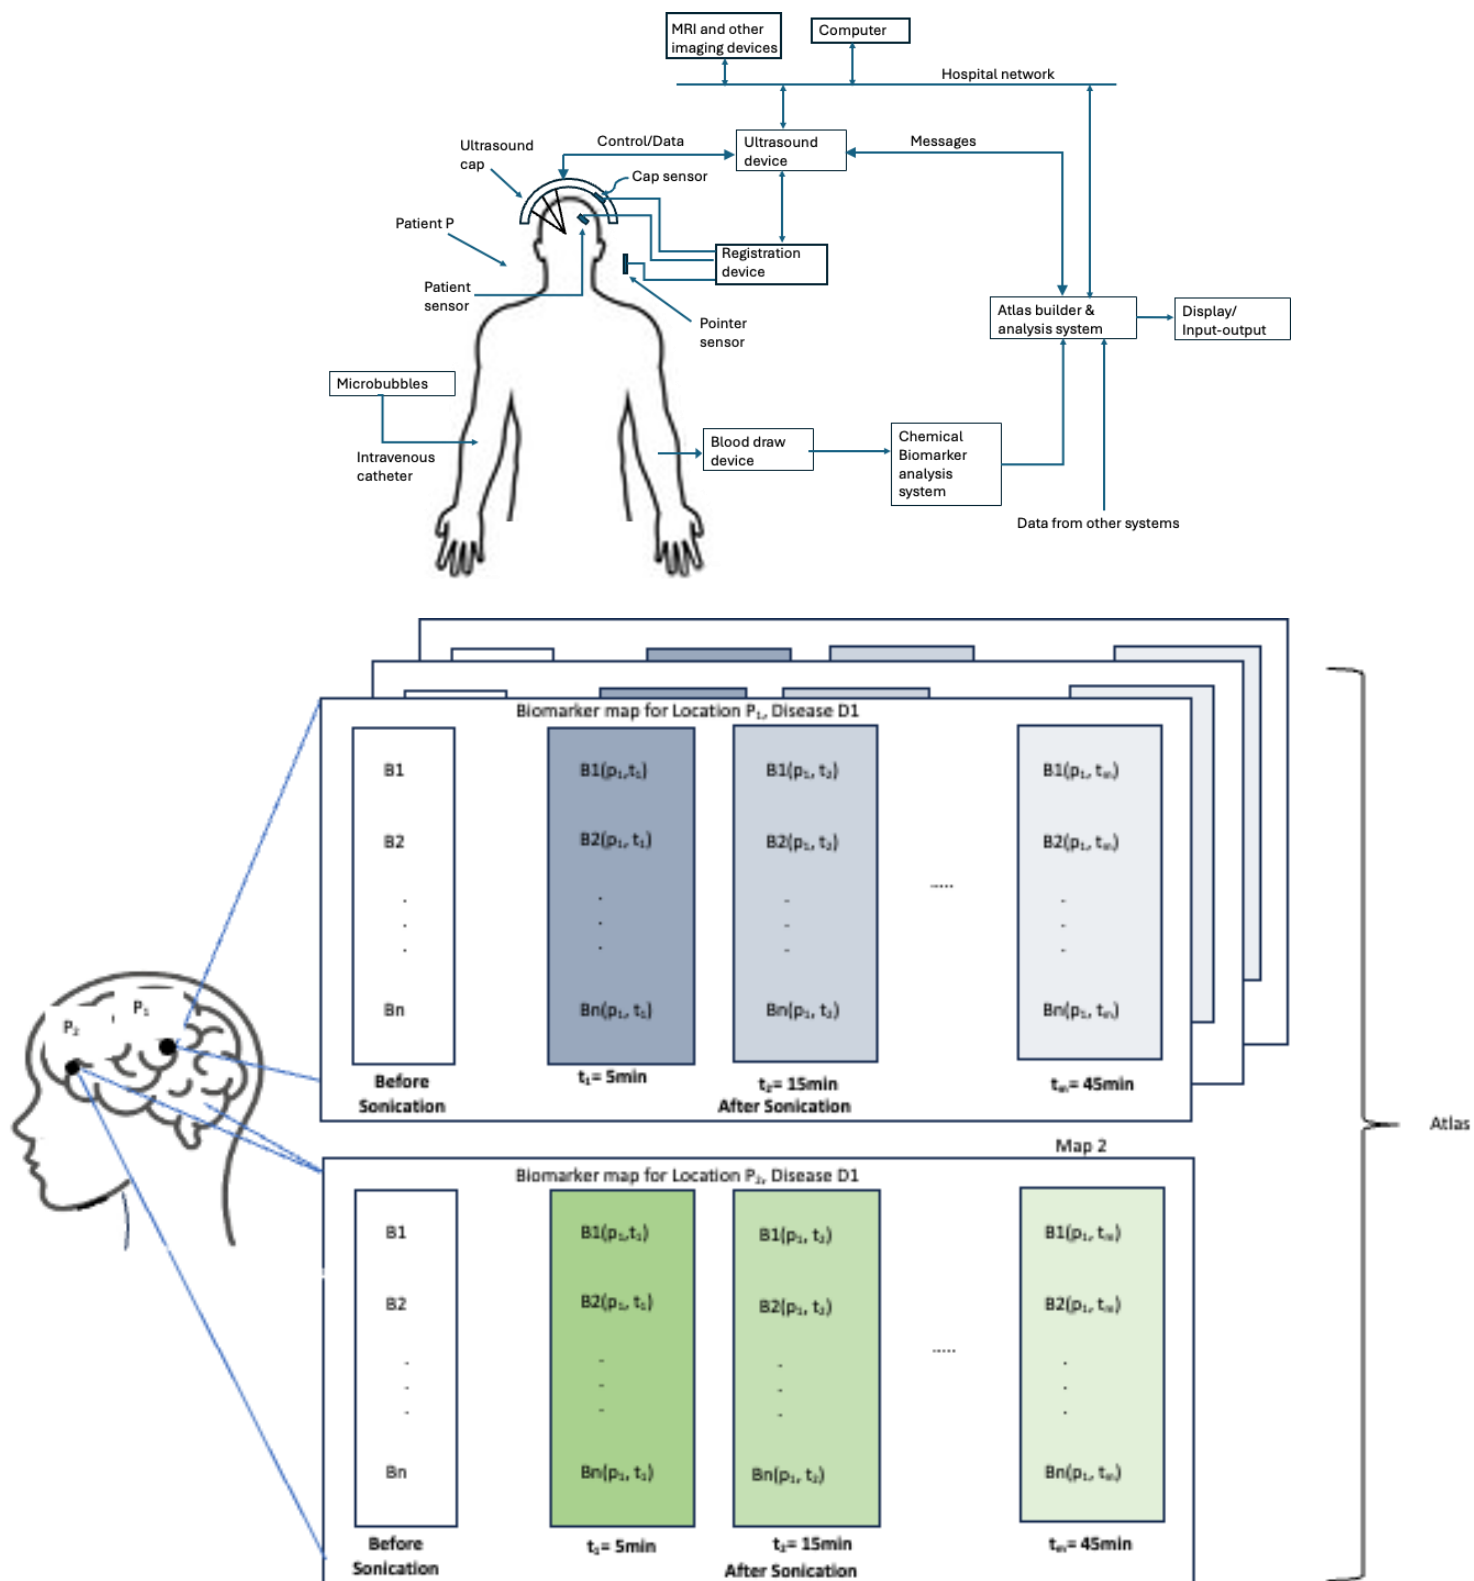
MRI and other imaging devices

Computer

Hospital network

Control/Data

Ultrasound device

Messages

Ultrasound cap

Cap sensor

Patient P

Registration device

Patient sensor

Pointer sensor

Atlas builder & analysis system

Display/ Input-output

Microbubbles

Intravenous catheter

Blood draw device

Chemical Biomarker analysis system

Data from other systems

Biomarker map for Location $P_1$, Disease D1

| B1 | $B1(p_1,t_1)$ | $B1(p_1, t_2)$ | ..... | $B1(p_1, t_m)$ |
|---|---|---|---|---|
| B2 | $B2(p_1, t_1)$ | $B2(p_1, t_2)$ | | $B2(p_1, t_m)$ |
| . . . | . . . | . . . | | . . . |
| Bn | $Bn(p_1, t_1)$ | $Bn(p_1, t_2)$ | | $Bn(p_1, t_m)$ |
| Before Sonication | $t_1$= 5min | $t_2$= 15min | | $t_m$= 45min |

After Sonication

$P_1$

$P_2$

Atlas

Map 2

Biomarker map for Location $P_2$, Disease D1

| B1 | $B1(p_1,t_1)$ | $B1(p_1, t_2)$ | ..... | $B1(p_1, t_m)$ |
|---|---|---|---|---|
| B2 | $B2(p_1, t_1)$ | $B2(p_1, t_2)$ | | $B2(p_1, t_m)$ |
| . . . | . . . | . . . | | . . . |
| Bn | $Bn(p_1, t_1)$ | $Bn(p_1, t_2)$ | | $Bn(p_1, t_m)$ |
| Before Sonication | $t_1$= 5min | $t_2$= 15min | | $t_m$= 45min |

After Sonication